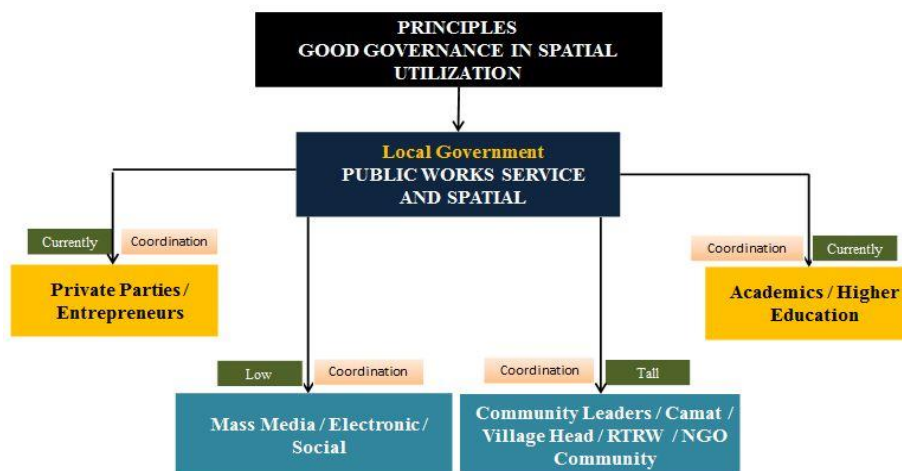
PRINCIPLES
GOOD GOVERNANCE IN SPATIAL UTILIZATION

Local Government
PUBLIC WORKS SERVICE AND SPATIAL

Currently
Coordination
Private Parties / Entrepreneurs

Coordination
Currently
Academics / Higher Education

Low
Coordination
Mass Media / Electronic / Social

Coordination
Tall
Community Leaders / Camat / Village Head / RTRW / NGO Community